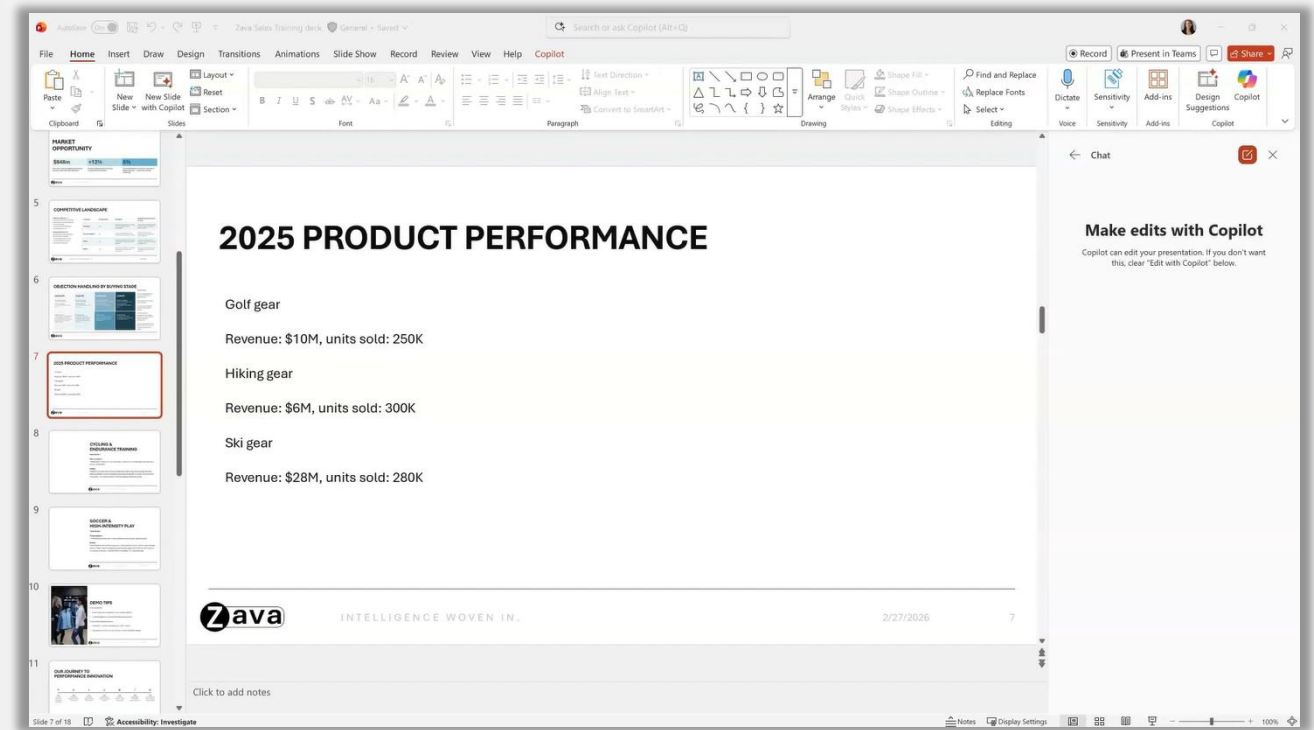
AutoSave On Zava Sales Training deck General • Saved

Search or ask Copilot (Alt+Q)

File Home Insert Draw Design Transitions Animations Slide Show Record Review View Help Copilot

Record Present in Teams Share

Paste Clipboard New Slide New Slide with Copilot Layout Reset Section Slides Font Paragraph Text Direction Align Text Convert to SmartArt Arrange Quick Styles Shape Fill Shape Outline Shape Effects Drawing Find and Replace Replace Fonts Select Editing Dictate Voice Sensitivity Add-ins Design Suggestions Copilot

MARKET OPPORTUNITY
$848m +12% 8%

5 COMPETITIVE LANDSCAPE

6 OBJECTION HANDLING BY BUYING STAGE

7 2025 PRODUCT PERFORMANCE

8 CYCLING & ENDURANCE TRAINING

9 SOCCER & HIGH-INTENSITY PLAY

10 DEMO TIPS

11 OUR JOURNEY TO PERFORMANCE INNOVATION

2025 PRODUCT PERFORMANCE

Golf gear

Revenue: $10M, units sold: 250K

Hiking gear

Revenue: $6M, units sold: 300K

Ski gear

Revenue: $28M, units sold: 280K

Zava INTELLIGENCE WOVEN IN. 2/27/2026 7

Click to add notes

Chat

Make edits with Copilot

Copilot can edit your presentation. If you don't want this, clear "Edit with Copilot" below.

Slide 7 of 18 Accessibility: Investigate Notes Display Settings 100%